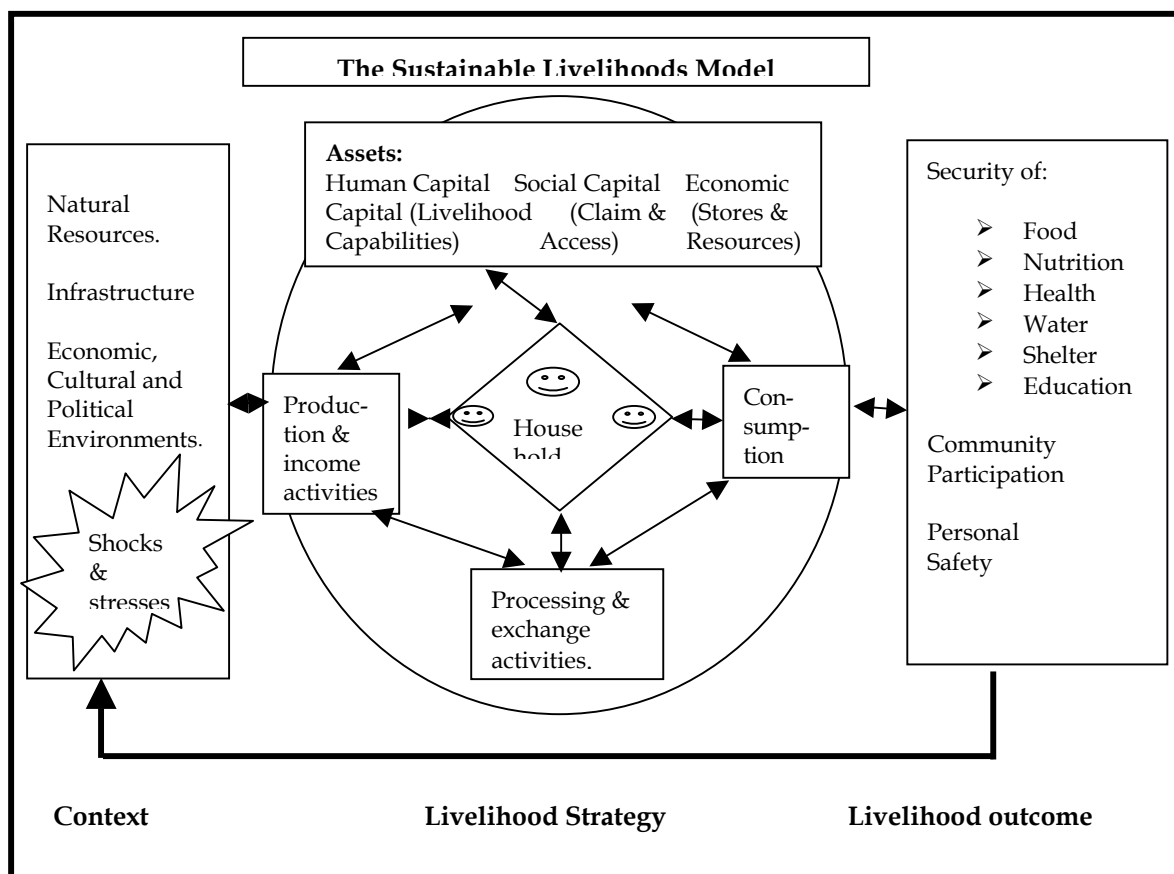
The Sustainable Livelihoods Model

Natural Resources.

Infrastructure

Economic, Cultural and Political Environments.

Shocks & stresses

Assets:
Human Capital Social Capital Economic Capital (Livelihood (Claim & (Stores & Capabilities) Access) Resources)

Production & income activities

House hold

Consumption

Processing & exchange activities.

Security of:
- Food
- Nutrition
- Health
- Water
- Shelter
- Education

Community Participation

Personal Safety

Context

Livelihood Strategy

Livelihood outcome